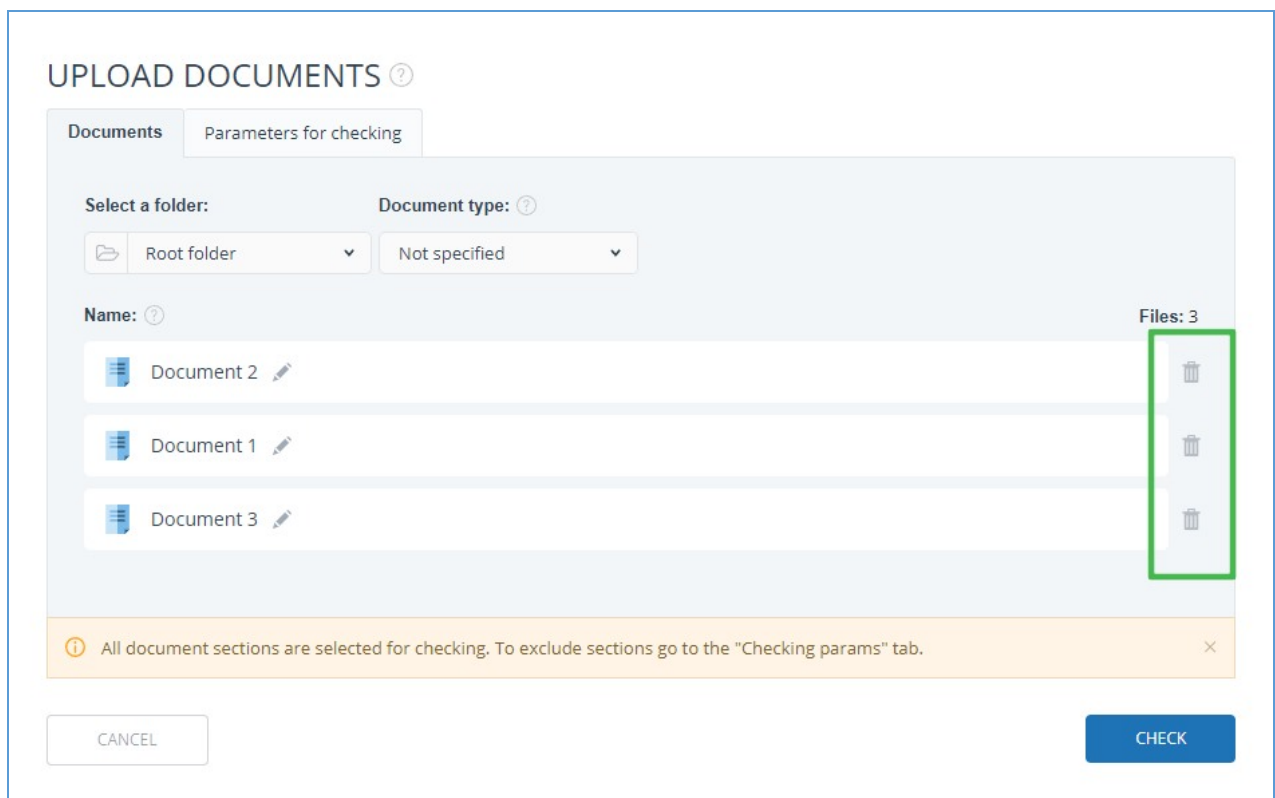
UPLOAD DOCUMENTS

Documents

Parameters for checking

Select a folder:

Document type:

Root folder

Not specified

Name:

Files: 3

Document 2

Document 1

Document 3

All document sections are selected for checking. To exclude sections go to the "Checking params" tab.

CANCEL

CHECK